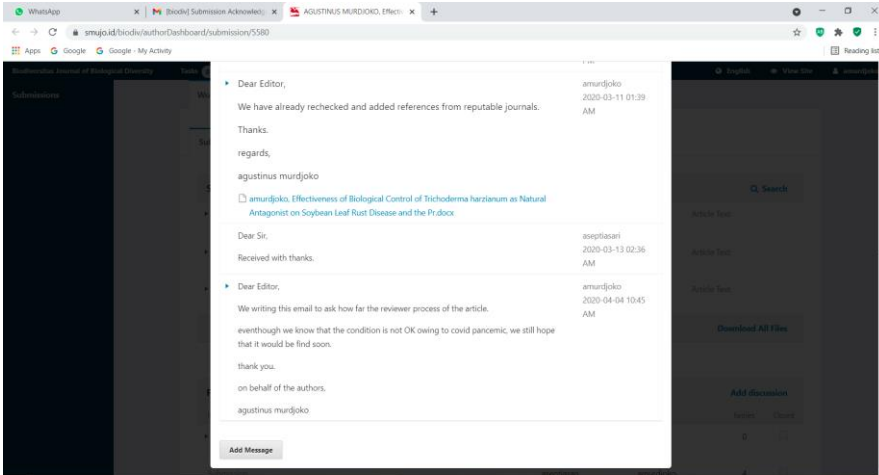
WhatsApp
[biodiv] Submission Acknowled
AGUSTINUS MURDJOKO, Effecti
smujo.id/biodiv/authorDashboard/submission/5580
Apps Google Google - My Activity
Reading list

Biodiversitas Journal of Biological Diversity Tasks
English View Site amurdjoko
Submissions

Dear Editor,
We have already rechecked and added references from reputable journals.
Thanks.
regards,
agustinus murdjoko
amurdjoko, Effectiveness of Biological Control of Trichoderma harzianum as Natural Antagonist on Soybean Leaf Rust Disease and the Pr.docx

amurdjoko
2020-03-11 01:39 AM

Dear Sir,
Received with thanks.

aseptiasari
2020-03-13 02:36 AM

Dear Editor,
We writing this email to ask how far the reviewer process of the article.
eventhough we know that the condition is not OK owing to covid pancemic, we still hope that it would be find soon.
thank you.
on behalf of the authors,
agustinus murdjoko

amurdjoko
2020-04-04 10:45 AM

Add Message

Search
Article Text
Article Text
Article Text
Download All Files
Add discussion
Replies Closed
0